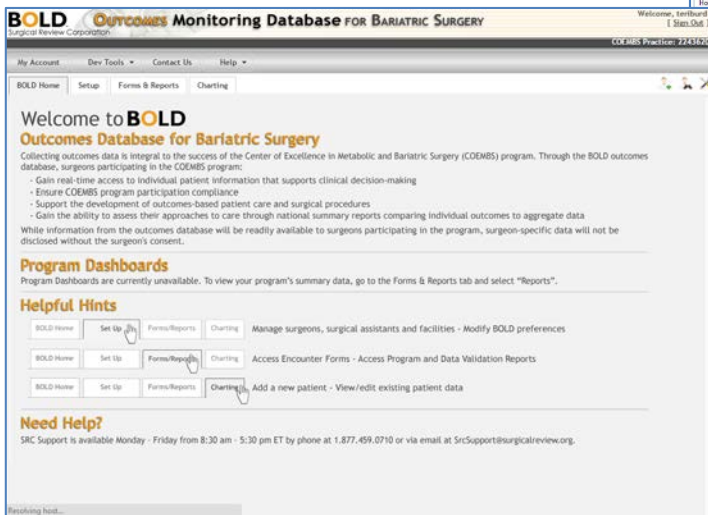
BOLD Surgical Review Corporation

Outcomes Monitoring Database for Bariatric Surgery

Welcome, teriburd
[ Sign Out ]

COEMBS Practice: 224362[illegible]

My Account Dev Tools ▾ Contact Us Help ▾

BOLD Home Setup Forms & Reports Charting

Welcome to BOLD

Outcomes Database for Bariatric Surgery

Collecting outcomes data is integral to the success of the Center of Excellence in Metabolic and Bariatric Surgery (COEMBS) program. Through the BOLD outcomes database, surgeons participating in the COEMBS program:

- Gain real-time access to individual patient information that supports clinical decision-making
- Ensure COEMBS program participation compliance
- Support the development of outcomes-based patient care and surgical procedures
- Gain the ability to assess their approaches to care through national summary reports comparing individual outcomes to aggregate data

While information from the outcomes database will be readily available to surgeons participating in the program, surgeon-specific data will not be disclosed without the surgeon's consent.

Program Dashboards

Program Dashboards are currently unavailable. To view your program's summary data, go to the Forms & Reports tab and select "Reports".

Helpful Hints

BOLD Home Set Up Forms/Reports Charting Manage surgeons, surgical assistants and facilities - Modify BOLD preferences

BOLD Home Set Up Forms/Reports Charting Access Encounter Forms - Access Program and Data Validation Reports

BOLD Home Set Up Forms/Reports Charting Add a new patient - View/edit existing patient data

Need Help?

SRC Support is available Monday - Friday from 8:30 am - 5:30 pm ET by phone at 1.877.459.0710 or via email at SrcSupport@surgicalreview.org.

Resolving host...